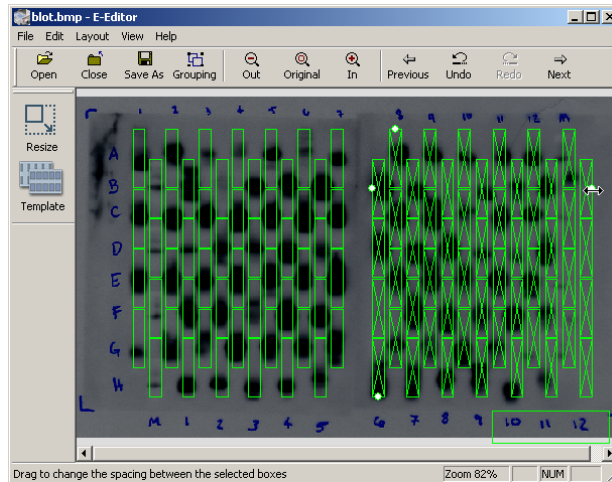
blot.bmp - E-Editor

File Edit Layout View Help

Open Close Save As Grouping Out Original In Previous Undo Redo Next

Resize

Template

1 2 3 4 5 6 7 8 9 10 11 12 M

A
B
C
D
E
F
G
H

M 1 2 3 4 5 6 7 8 9 10 11 12

Drag to change the spacing between the selected boxes

Zoom 82%

NUM